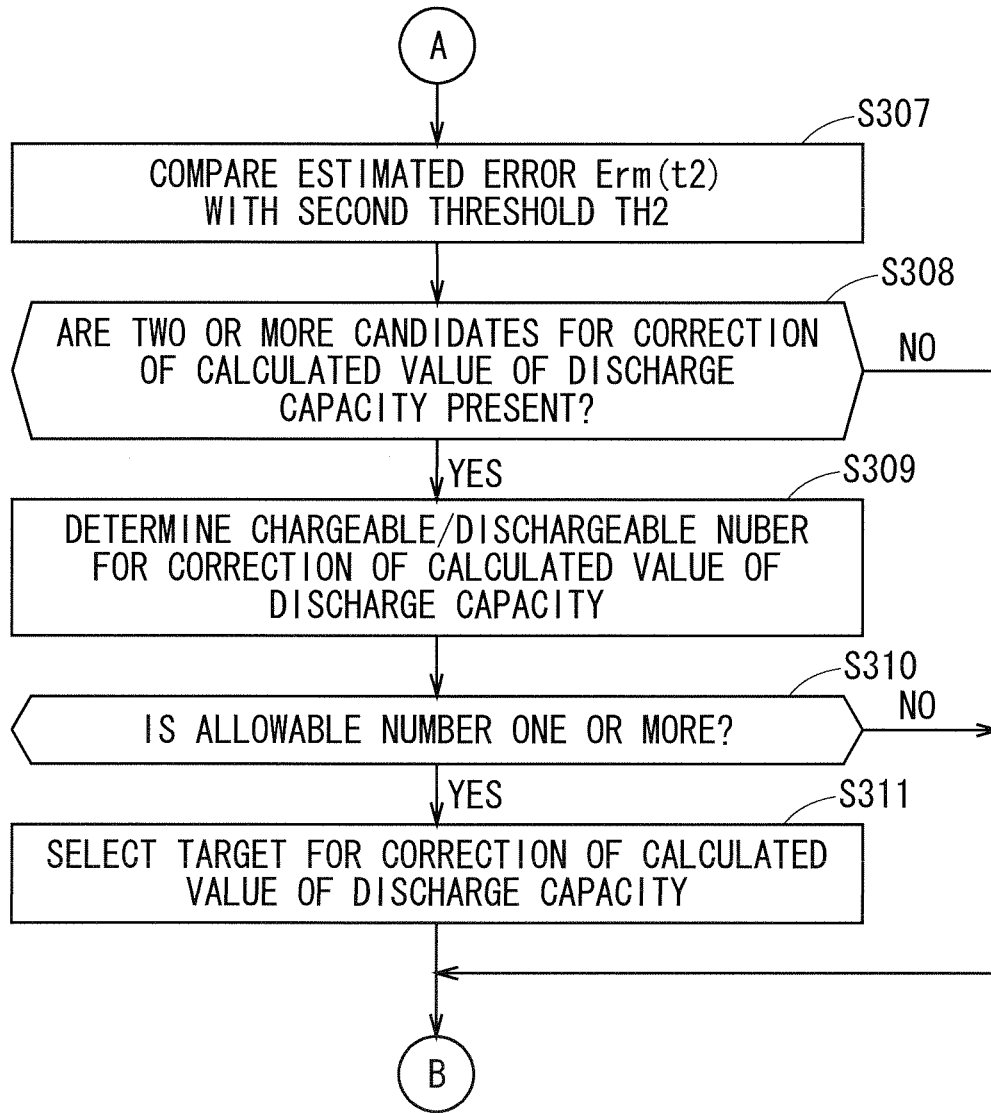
A

S307

COMPARE ESTIMATED ERROR Erm(t2) WITH SECOND THRESHOLD TH2

S308

ARE TWO OR MORE CANDIDATES FOR CORRECTION OF CALCULATED VALUE OF DISCHARGE CAPACITY PRESENT?

NO

YES

S309

DETERMINE CHARGEABLE/DISCHARGEABLE NUBER FOR CORRECTION OF CALCULATED VALUE OF DISCHARGE CAPACITY

S310

IS ALLOWABLE NUMBER ONE OR MORE?

NO

YES

S311

SELECT TARGET FOR CORRECTION OF CALCULATED VALUE OF DISCHARGE CAPACITY

B